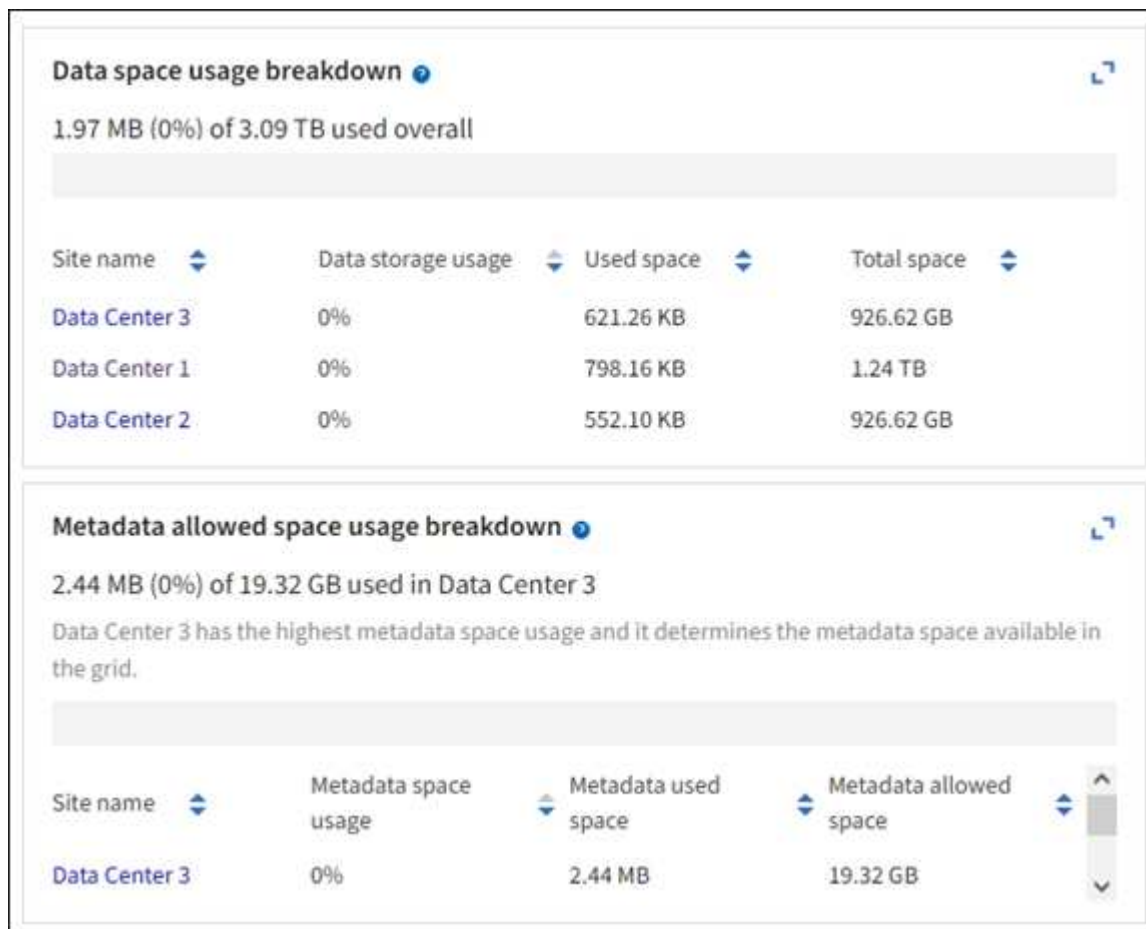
Data space usage breakdown

1.97 MB (0%) of 3.09 TB used overall

| Site name | Data storage usage | Used space | Total space |
|---|---|---|---|
| Data Center 3 | 0% | 621.26 KB | 926.62 GB |
| Data Center 1 | 0% | 798.16 KB | 1.24 TB |
| Data Center 2 | 0% | 552.10 KB | 926.62 GB |

Metadata allowed space usage breakdown

2.44 MB (0%) of 19.32 GB used in Data Center 3

Data Center 3 has the highest metadata space usage and it determines the metadata space available in the grid.

| Site name | Metadata space usage | Metadata used space | Metadata allowed space |
|---|---|---|---|
| Data Center 3 | 0% | 2.44 MB | 19.32 GB |